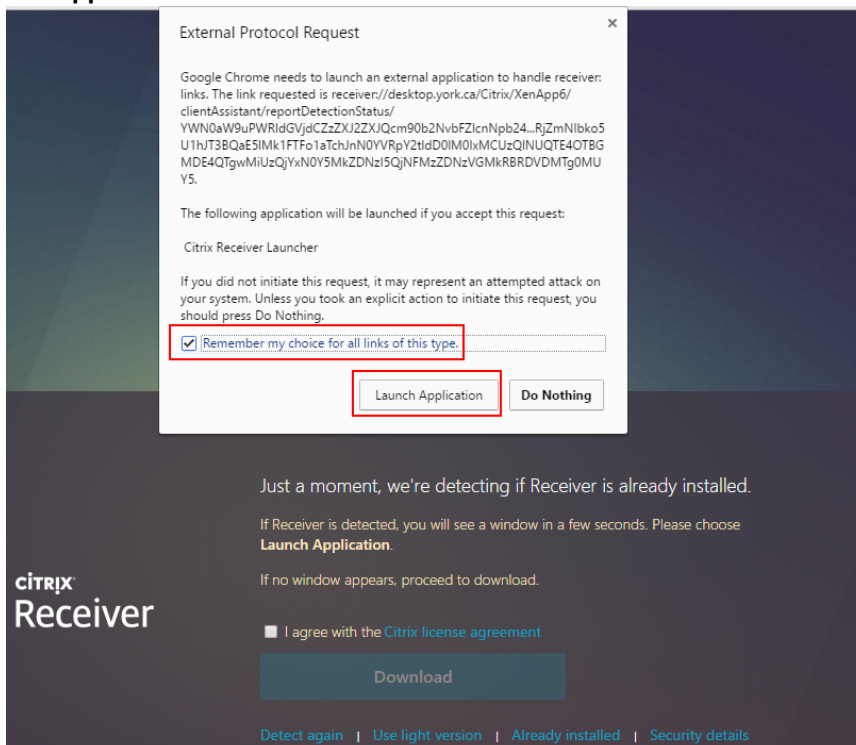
External Protocol Request

×

Google Chrome needs to launch an external application to handle receiver: links. The link requested is receiver://desktop.york.ca/Citrix/XenApp6/clientAssistant/reportDetectionStatus/YWN0aW9uPWRldGVjdCZzZXJ2ZXJQcm90b2NvbFZlcnNpb24...RjZmNlbko5U1hJT3BQaE5lMk1FTFo1aTchJnN0YVRpY2tldD0lM0lxMCUzQlNUQTE4OTBGMDE4QTgwMiUzQjYxN0Y5MkZDNzI5QjNFMzZDNzVGMkRBRDVDMTg0MUY5.

The following application will be launched if you accept this request:

Citrix Receiver Launcher

If you did not initiate this request, it may represent an attempted attack on your system. Unless you took an explicit action to initiate this request, you should press Do Nothing.

Remember my choice for all links of this type.

Launch Application

Do Nothing

Just a moment, we're detecting if Receiver is already installed.

If Receiver is detected, you will see a window in a few seconds. Please choose **Launch Application**.

If no window appears, proceed to download.

CITRIX
Receiver

I agree with the Citrix license agreement

Download

Detect again | Use light version | Already installed | Security details